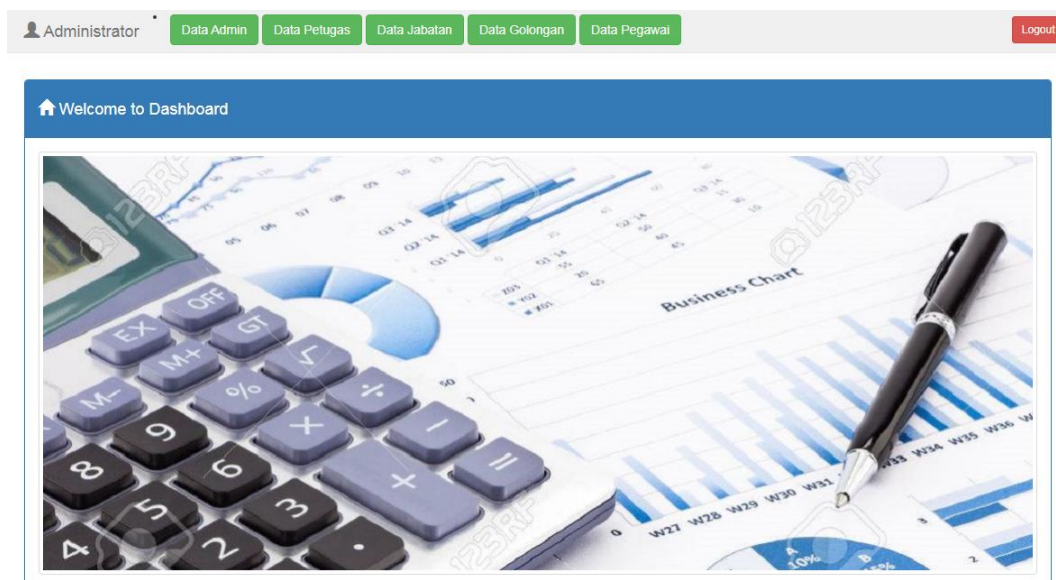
Administrator Data Admin Data Petugas Data Jabatan Data Golongan Data Pegawai Logout

Welcome to Dashboard

123RF

Business Chart

OFF EX GT M+ M- % 9 8 6 5 3 2 4 + =

W27 W28 W29 W30 W31 W33 W34 W35 W36

10%